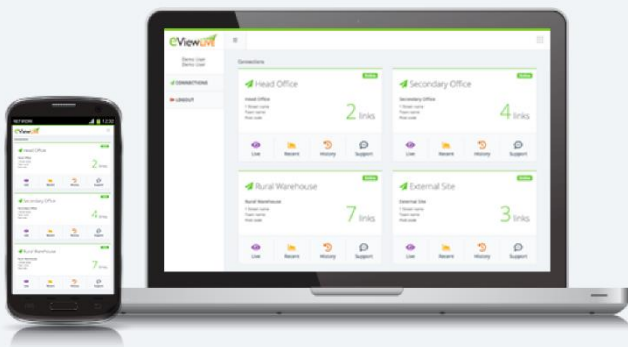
eViewLIVE

Demo User
Demo User

CONNECTIONS
LOGOUT

Connections

Head Office
Online
Head Office
1 Street name
Town name
Post code
2 links
Live Recent History Support

Secondary Office
Online
Secondary Office
1 Street name
Town name
Post code
4 links
Live Recent History Support

Rural Warehouse
Online
Rural Warehouse
1 Street name
Town name
Post code
7 links
Live Recent History Support

External Site
Online
External Site
1 Street name
Town name
Post code
3 links
Live Recent History Support

NETWORK 12:30
eViewLIVE
Head Office
2 links
Live Recent History Support
Secondary Office
4 links
Live Recent History Support
Rural Warehouse
7 links
Live Recent History Support